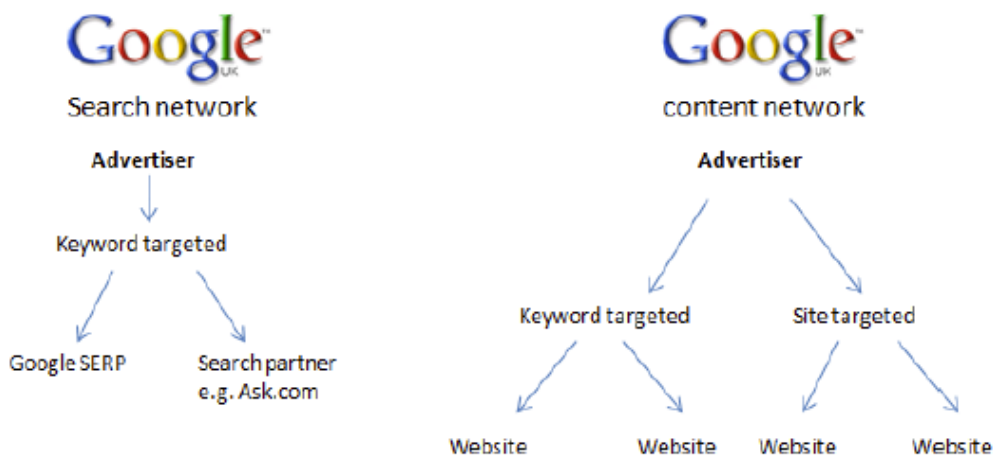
Google™
UK
Search network

Advertiser

Keyword targeted

Google SERP

Search partner
e.g. Ask.com

Google™
UK
content network

Advertiser

Keyword targeted

Site targeted

Website

Website

Website

Website